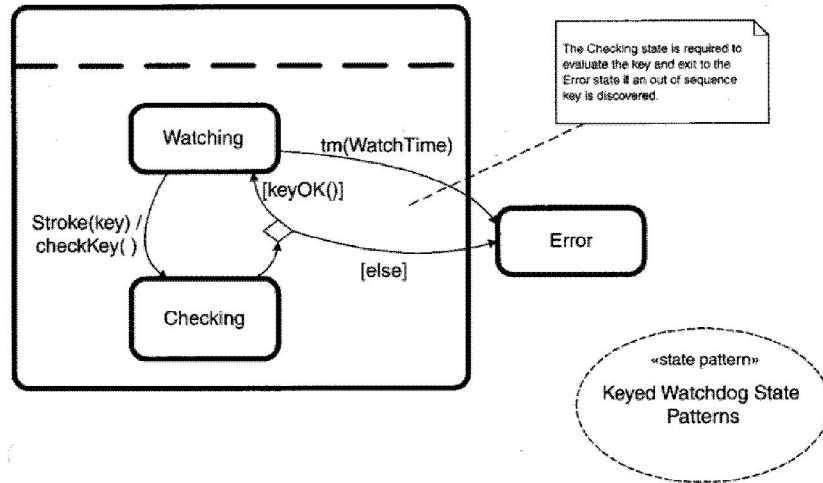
The Checking state is required to evaluate the key and exit to the Error state if an out of sequence key is discovered.

Watching

tm(WatchTime)

[keyOK()]

Stroke(key) / checkKey( )

Error

[else]

Checking

«state pattern»

Keyed Watchdog State Patterns